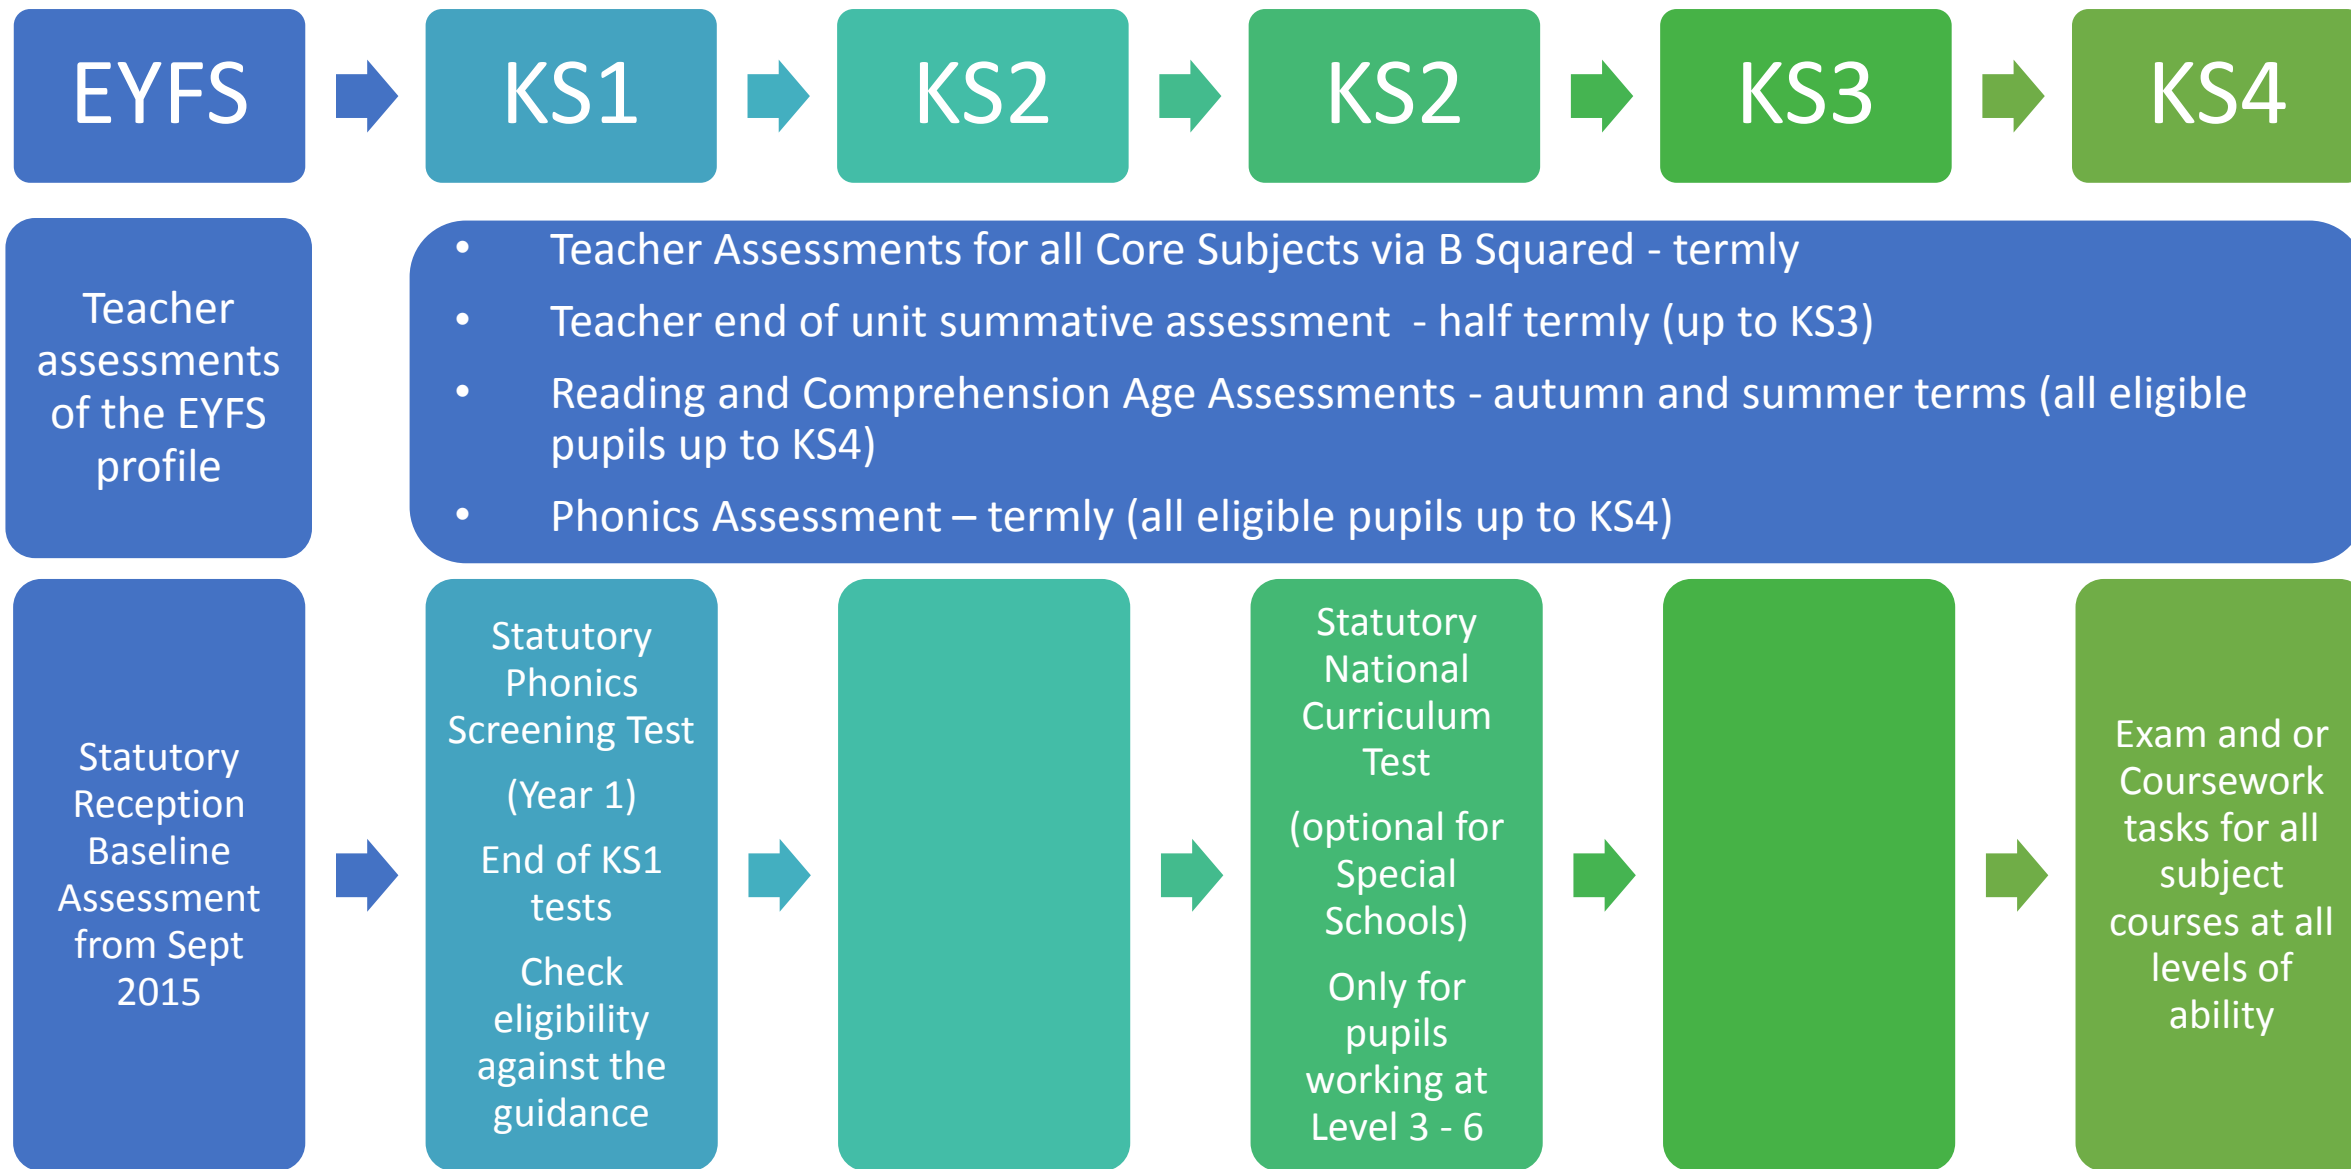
EYFS

KS1

KS2

KS2

KS3

KS4

Teacher assessments of the EYFS profile

- Teacher Assessments for all Core Subjects via B Squared - termly
- Teacher end of unit summative assessment - half termly (up to KS3)
- Reading and Comprehension Age Assessments - autumn and summer terms (all eligible pupils up to KS4)
- Phonics Assessment – termly (all eligible pupils up to KS4)

Statutory Reception Baseline Assessment from Sept 2015

Statutory Phonics Screening Test

(Year 1)

End of KS1 tests

Check eligibility against the guidance

Statutory National Curriculum Test

(optional for Special Schools)

Only for pupils working at Level 3 - 6

Exam and or Coursework tasks for all subject courses at all levels of ability